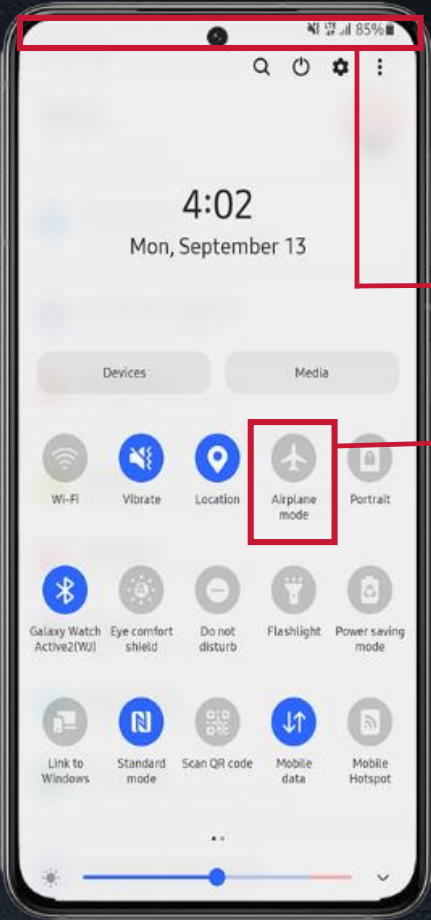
85%

4:02

Mon, September 13

Devices

Media

Wi-Fi

Vibrate

Location

Airplane mode

Portrait

Galaxy Watch Active2(WJ)

Eye comfort shield

Do not disturb

Flashlight

Power saving mode

Link to Windows

Standard mode

Scan QR code

Mobile data

Mobile Hotspot